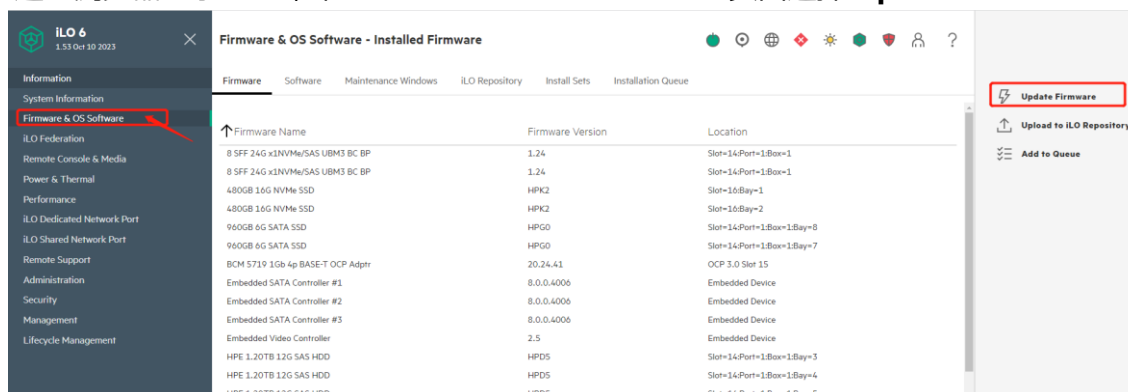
iLO 6
1.53 Oct 10 2023

Information
System Information
Firmware & OS Software
iLO Federation
Remote Console & Media
Power & Thermal
Performance
iLO Dedicated Network Port
iLO Shared Network Port
Remote Support
Administration
Security
Management
Lifecycle Management

Firmware & OS Software - Installed Firmware

Firmware | Software | Maintenance Windows | iLO Repository | Install Sets | Installation Queue

| Firmware Name | Firmware Version | Location |
|---|---|---|
| 8 SFF 24G x1NVMe/SAS UBM3 BC BP | 1.24 | Slot=14:Port=1:Box=1 |
| 8 SFF 24G x1NVMe/SAS UBM3 BC BP | 1.24 | Slot=14:Port=1:Box=1 |
| 480GB 16G NVMe SSD | HPK2 | Slot=16:Bay=1 |
| 480GB 16G NVMe SSD | HPK2 | Slot=16:Bay=2 |
| 960GB 6G SATA SSD | HPG0 | Slot=14:Port=1:Box=1:Bay=8 |
| 960GB 6G SATA SSD | HPG0 | Slot=14:Port=1:Box=1:Bay=7 |
| BCM 5719 1Gb 4p BASE-T OCP Adptr | 20.24.41 | OCP 3.0 Slot 15 |
| Embedded SATA Controller #1 | 8.0.0.4006 | Embedded Device |
| Embedded SATA Controller #2 | 8.0.0.4006 | Embedded Device |
| Embedded SATA Controller #3 | 8.0.0.4006 | Embedded Device |
| Embedded Video Controller | 2.5 | Embedded Device |
| HPE 1.20TB 12G SAS HDD | HPD5 | Slot=14:Port=1:Box=1:Bay=3 |
| HPE 1.20TB 12G SAS HDD | HPD5 | Slot=14:Port=1:Box=1:Bay=4 |

Update Firmware
Upload to iLO Repository
Add to Queue